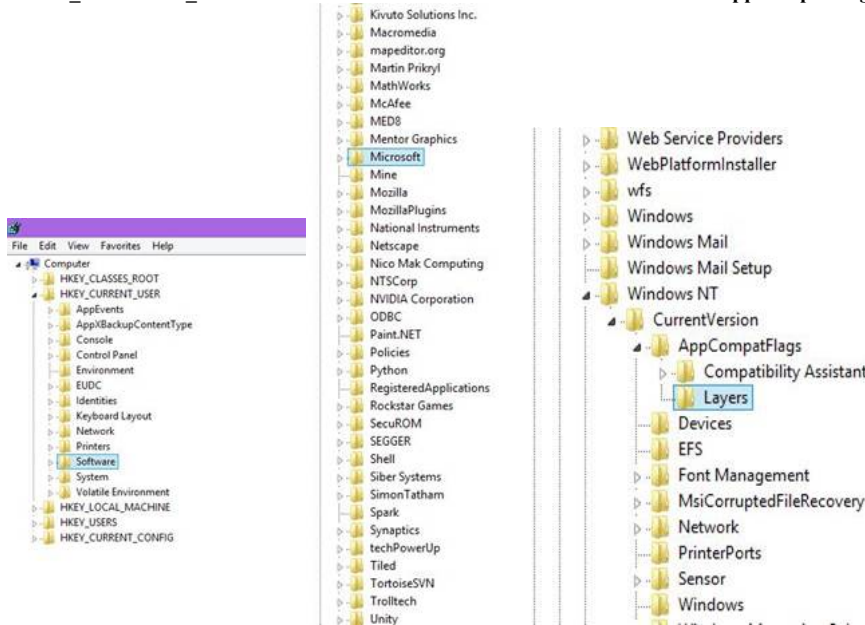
File Edit View Favorites Help

Computer
HKEY_CLASSES_ROOT
HKEY_CURRENT_USER
AppEvents
AppXBackupContentType
Console
Control Panel
Environment
EUDC
Identities
Keyboard Layout
Network
Printers
Software
System
Volatile Environment
HKEY_LOCAL_MACHINE
HKEY_USERS
HKEY_CURRENT_CONFIG

Kivuto Solutions Inc.
Macromedia
mapeditor.org
Martin Prikryl
MathWorks
McAfee
MED8
Mentor Graphics
Microsoft
Mine
Mozilla
MozillaPlugins
National Instruments
Netscape
Nico Mak Computing
NTSCorp
NVIDIA Corporation
ODBC
Paint.NET
Policies
Python
RegisteredApplications
Rockstar Games
SecuROM
SEGGER
Shell
Siber Systems
SimonTatham
Spark
Synaptics
techPowerUp
Tiled
TortoiseSVN
Trolltech
Unity

Web Service Providers
WebPlatformInstaller
wfs
Windows
Windows Mail
Windows Mail Setup
Windows NT
CurrentVersion
AppCompatFlags
Compatibility Assistant
Layers
Devices
EFS
Font Management
MsiCorruptedFileRecovery
Network
PrinterPorts
Sensor
Windows